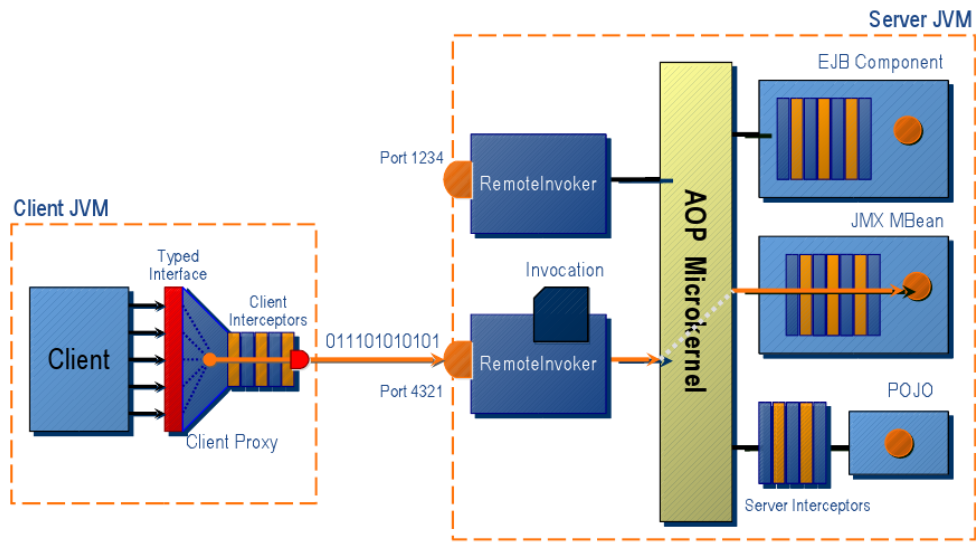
Server JVM

EJB Component

Port 1234

RemoteInvoker

Client JVM

JMX MBean

Typed Interface

Invocation

Client Interceptors

Client

011101010101

RemoteInvoker

AOP Microkernel

Port 4321

Client Proxy

POJO

Server Interceptors